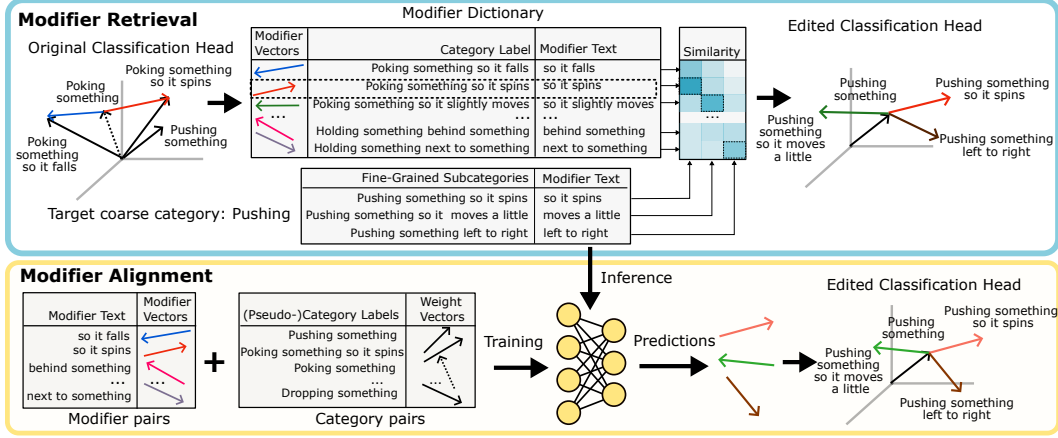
Modifier Retrieval

Original Classification Head

Poking something so it spins
Poking something
Pushing something
Poking something so it falls

Target coarse category: Pushing

Modifier Dictionary

| Modifier Vectors | Category Label | Modifier Text |
|---|---|---|
| | Poking something so it falls | so it falls |
| | Poking something so it spins | so it spins |
| | Poking something so it slightly moves | so it slightly moves |
| ... | ... | ... |
| | Holding something behind something | behind something |
| | Holding something next to something | next to something |

Similarity

...

| Fine-Grained Subcategories | Modifier Text |
|---|---|
| Pushing something so it spins | so it spins |
| Pushing something so it moves a little | moves a little |
| Pushing something left to right | left to right |

Edited Classification Head

Pushing something
Pushing something so it spins
Pushing something so it moves a little
Pushing something left to right

Inference

Modifier Alignment

| Modifier Text | Modifier Vectors |
|---|---|
| so it falls | |
| so it spins | |
| behind something | |
| ... | ... |
| next to something | |

Modifier pairs

+

| (Pseudo-)Category Labels | Weight Vectors |
|---|---|
| Pushing something | |
| Poking something so it spins | |
| Poking something | |
| ... | ... |
| Dropping something | |

Category pairs

Training

Predictions

Edited Classification Head

Pushing something
Pushing something so it spins
Pushing something so it moves a little
Pushing something left to right